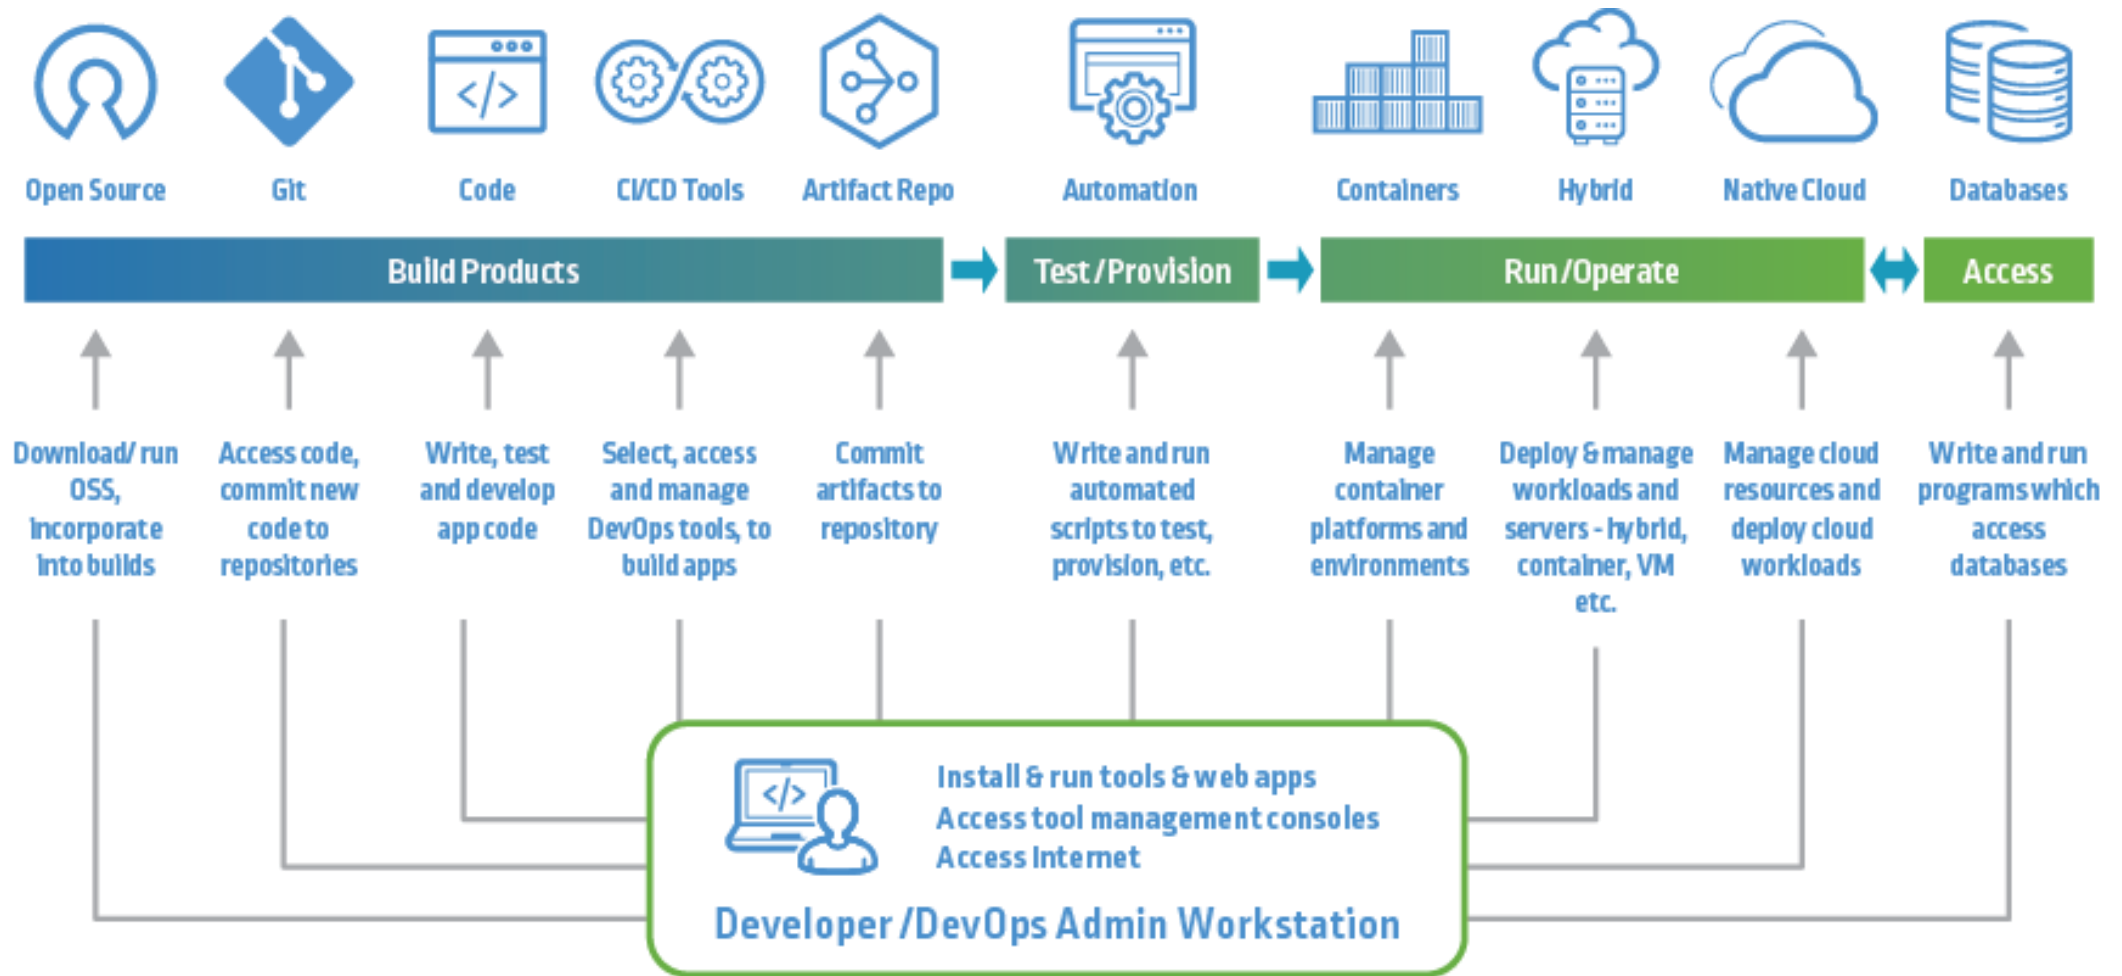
Open Source

Git

Code

CI/CD Tools

Artifact Repo

Automation

Containers

Hybrid

Native Cloud

Databases

Build Products

Test/Provision

Run/Operate

Access

Download/ run OSS, incorporate into builds

Access code, commit new code to repositories

Write, test and develop app code

Select, access and manage DevOps tools, to build apps

Commit artifacts to repository

Write and run automated scripts to test, provision, etc.

Manage container platforms and environments

Deploy & manage workloads and servers - hybrid, container, VM etc.

Manage cloud resources and deploy cloud workloads

Write and run programs which access databases

Install & run tools & web apps
Access tool management consoles
Access Internet

Developer/DevOps Admin Workstation